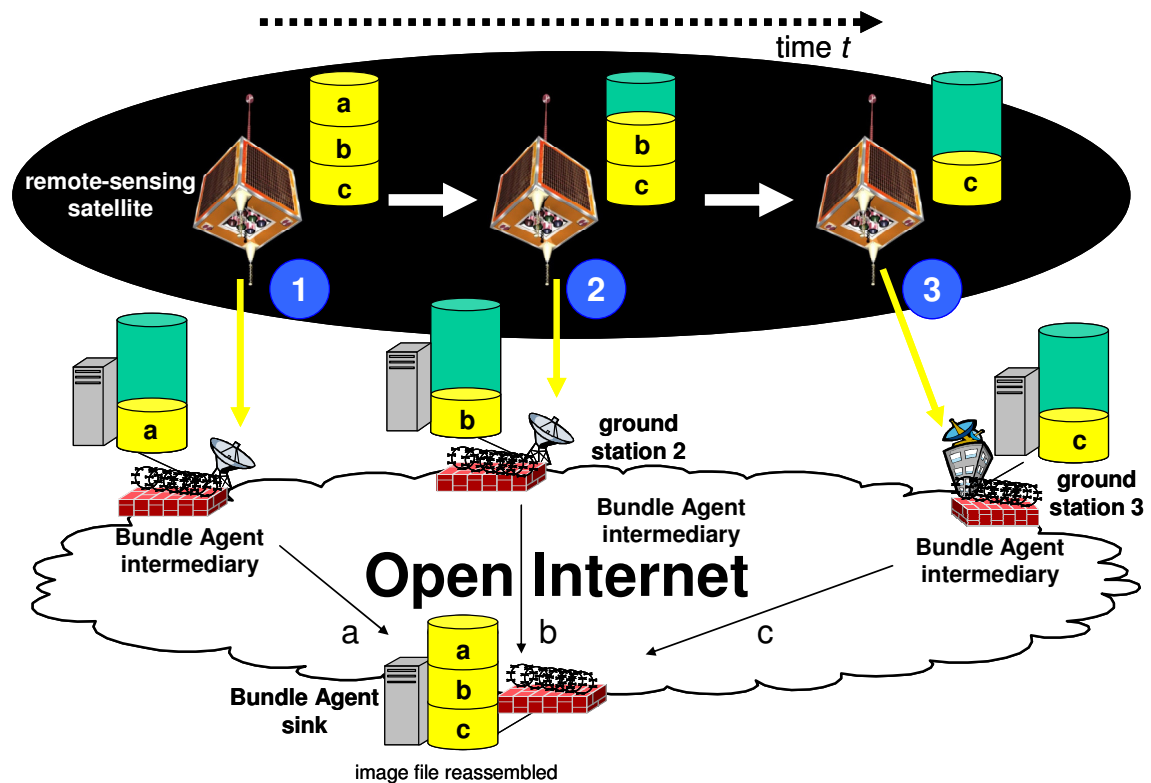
time $t$

remote-sensing satellite

a
b
c

b
c

c

1

2

3

a

b

ground station 2

c

ground station 3

Bundle Agent intermediary

Bundle Agent intermediary

Bundle Agent intermediary

Open Internet

a

b

c

a
b
c

Bundle Agent sink

image file reassembled